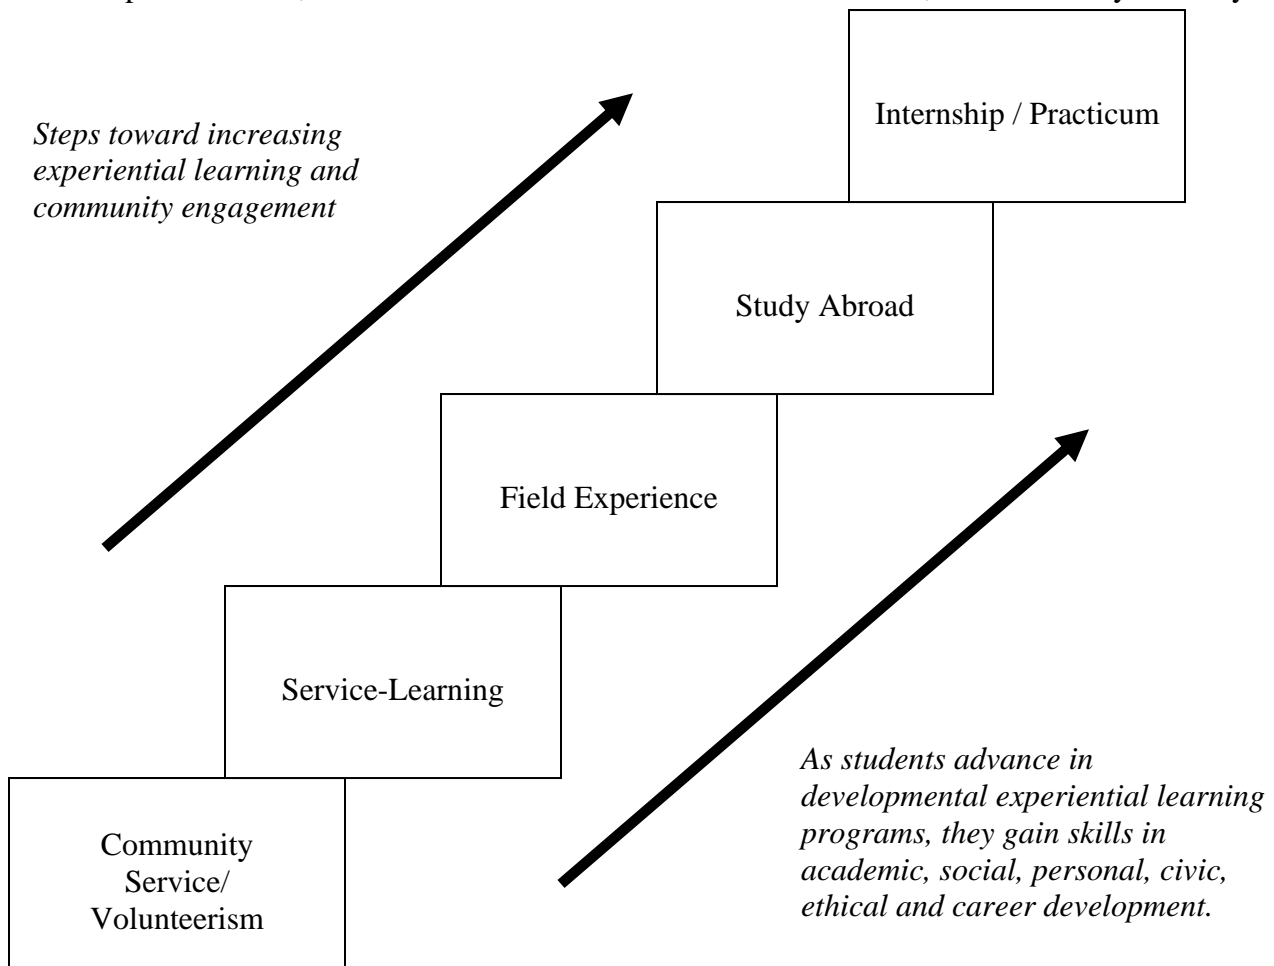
Steps toward increasing experiential learning and community engagement

Internship / Practicum

Study Abroad

Field Experience

Service-Learning

Community Service/ Volunteerism

As students advance in developmental experiential learning programs, they gain skills in academic, social, personal, civic, ethical and career development.